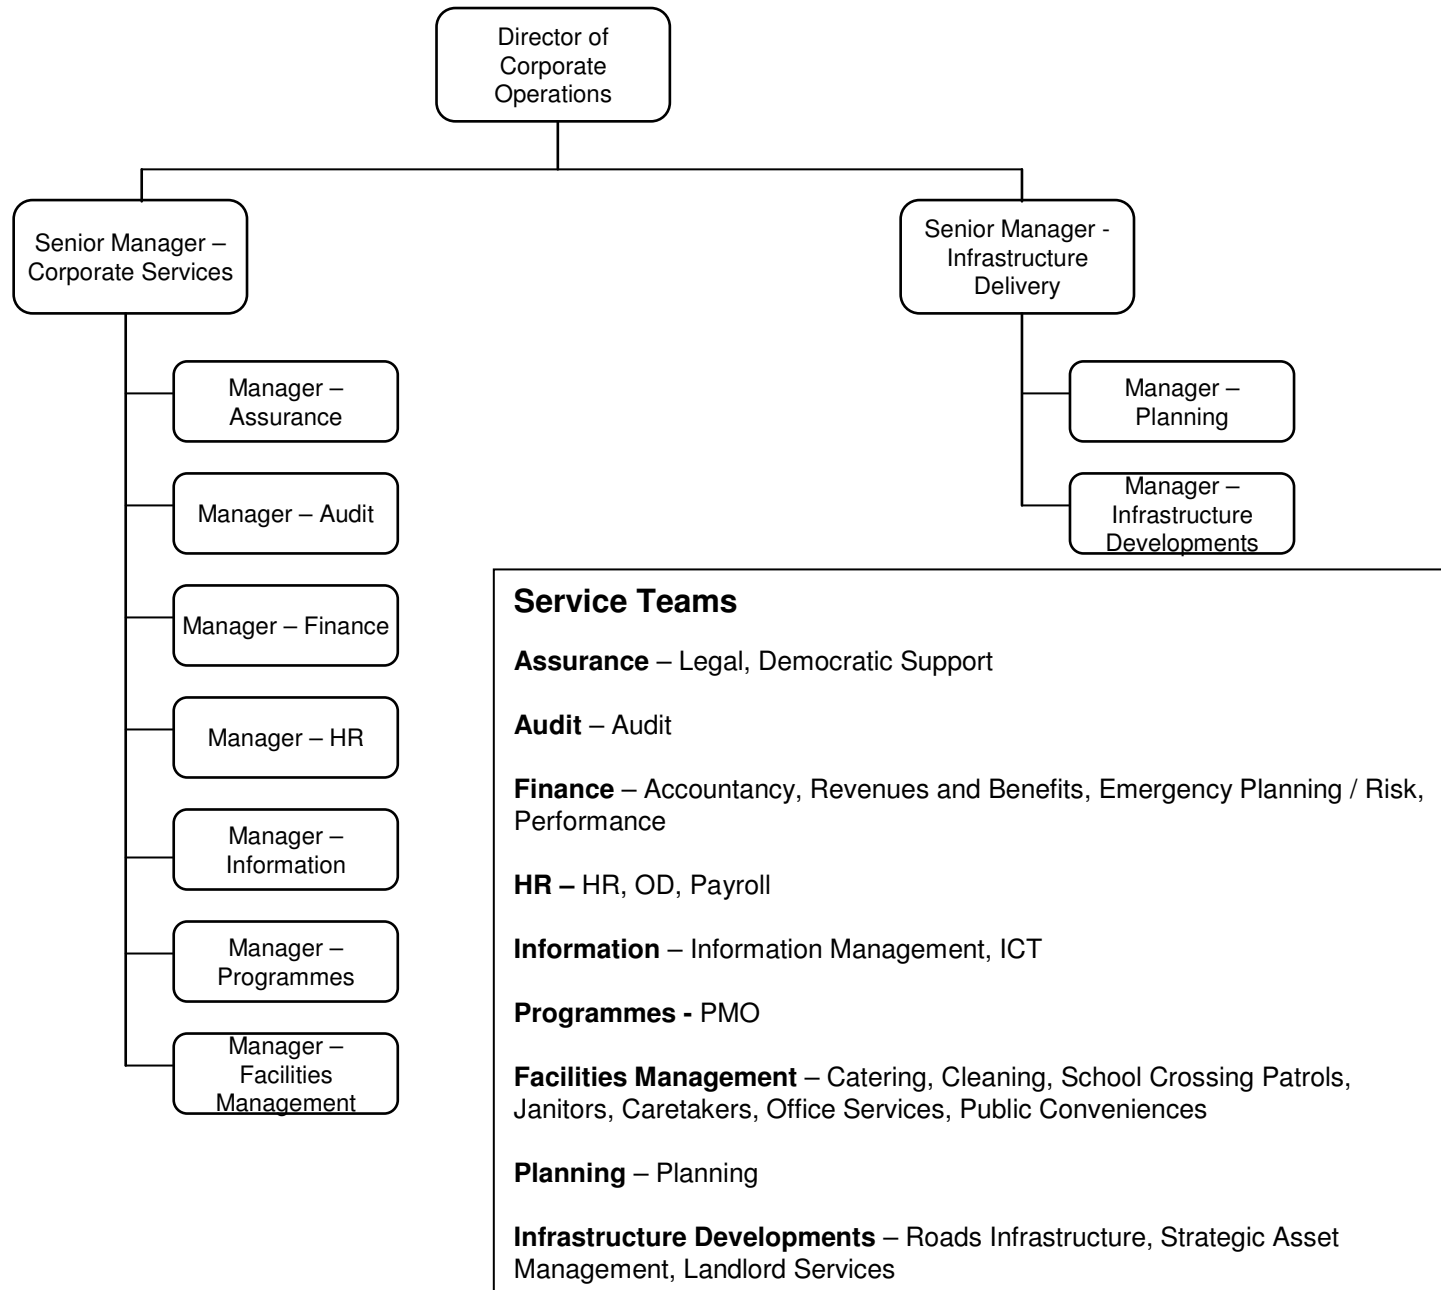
Director of Corporate Operations

Senior Manager – Corporate Services

Senior Manager - Infrastructure Delivery

Manager – Assurance

Manager – Audit

Manager – Finance

Manager – HR

Manager – Information

Manager – Programmes

Manager – Facilities Management

Manager – Planning

Manager – Infrastructure Developments

**Service Teams**

**Assurance** – Legal, Democratic Support

**Audit** – Audit

**Finance** – Accountancy, Revenues and Benefits, Emergency Planning / Risk, Performance

**HR –** HR, OD, Payroll

**Information** – Information Management, ICT

**Programmes -** PMO

**Facilities Management** – Catering, Cleaning, School Crossing Patrols, Janitors, Caretakers, Office Services, Public Conveniences

**Planning** – Planning

**Infrastructure Developments** – Roads Infrastructure, Strategic Asset Management, Landlord Services